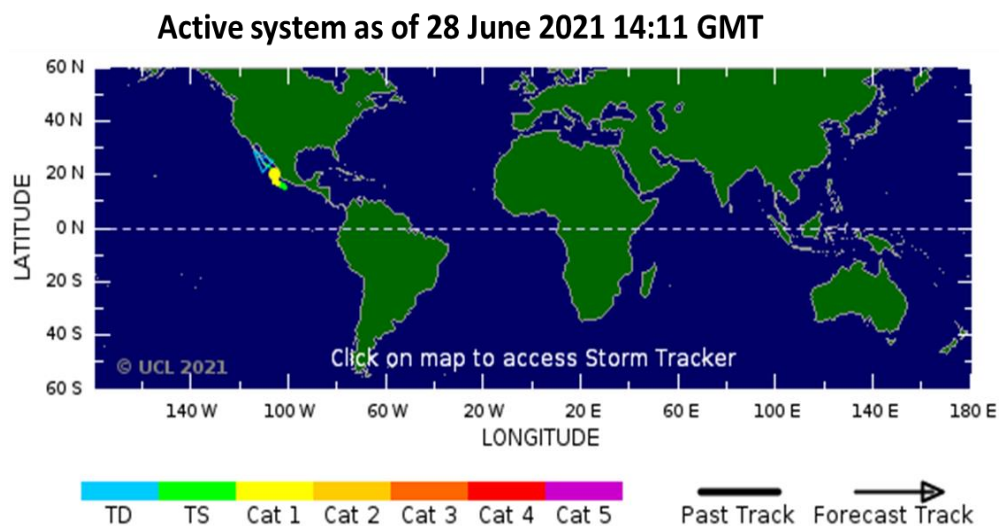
Active system as of 28 June 2021 14:11 GMT

60 N
40 N
20 N
0 N
20 S
40 S
60 S

LATITUDE

© UCL 2021

Click on map to access Storm Tracker

140 W 100 W 60 W 20 W 20 E 60 E 100 E 140 E 180 E

LONGITUDE

TD TS Cat 1 Cat 2 Cat 3 Cat 4 Cat 5

Past Track Forecast Track